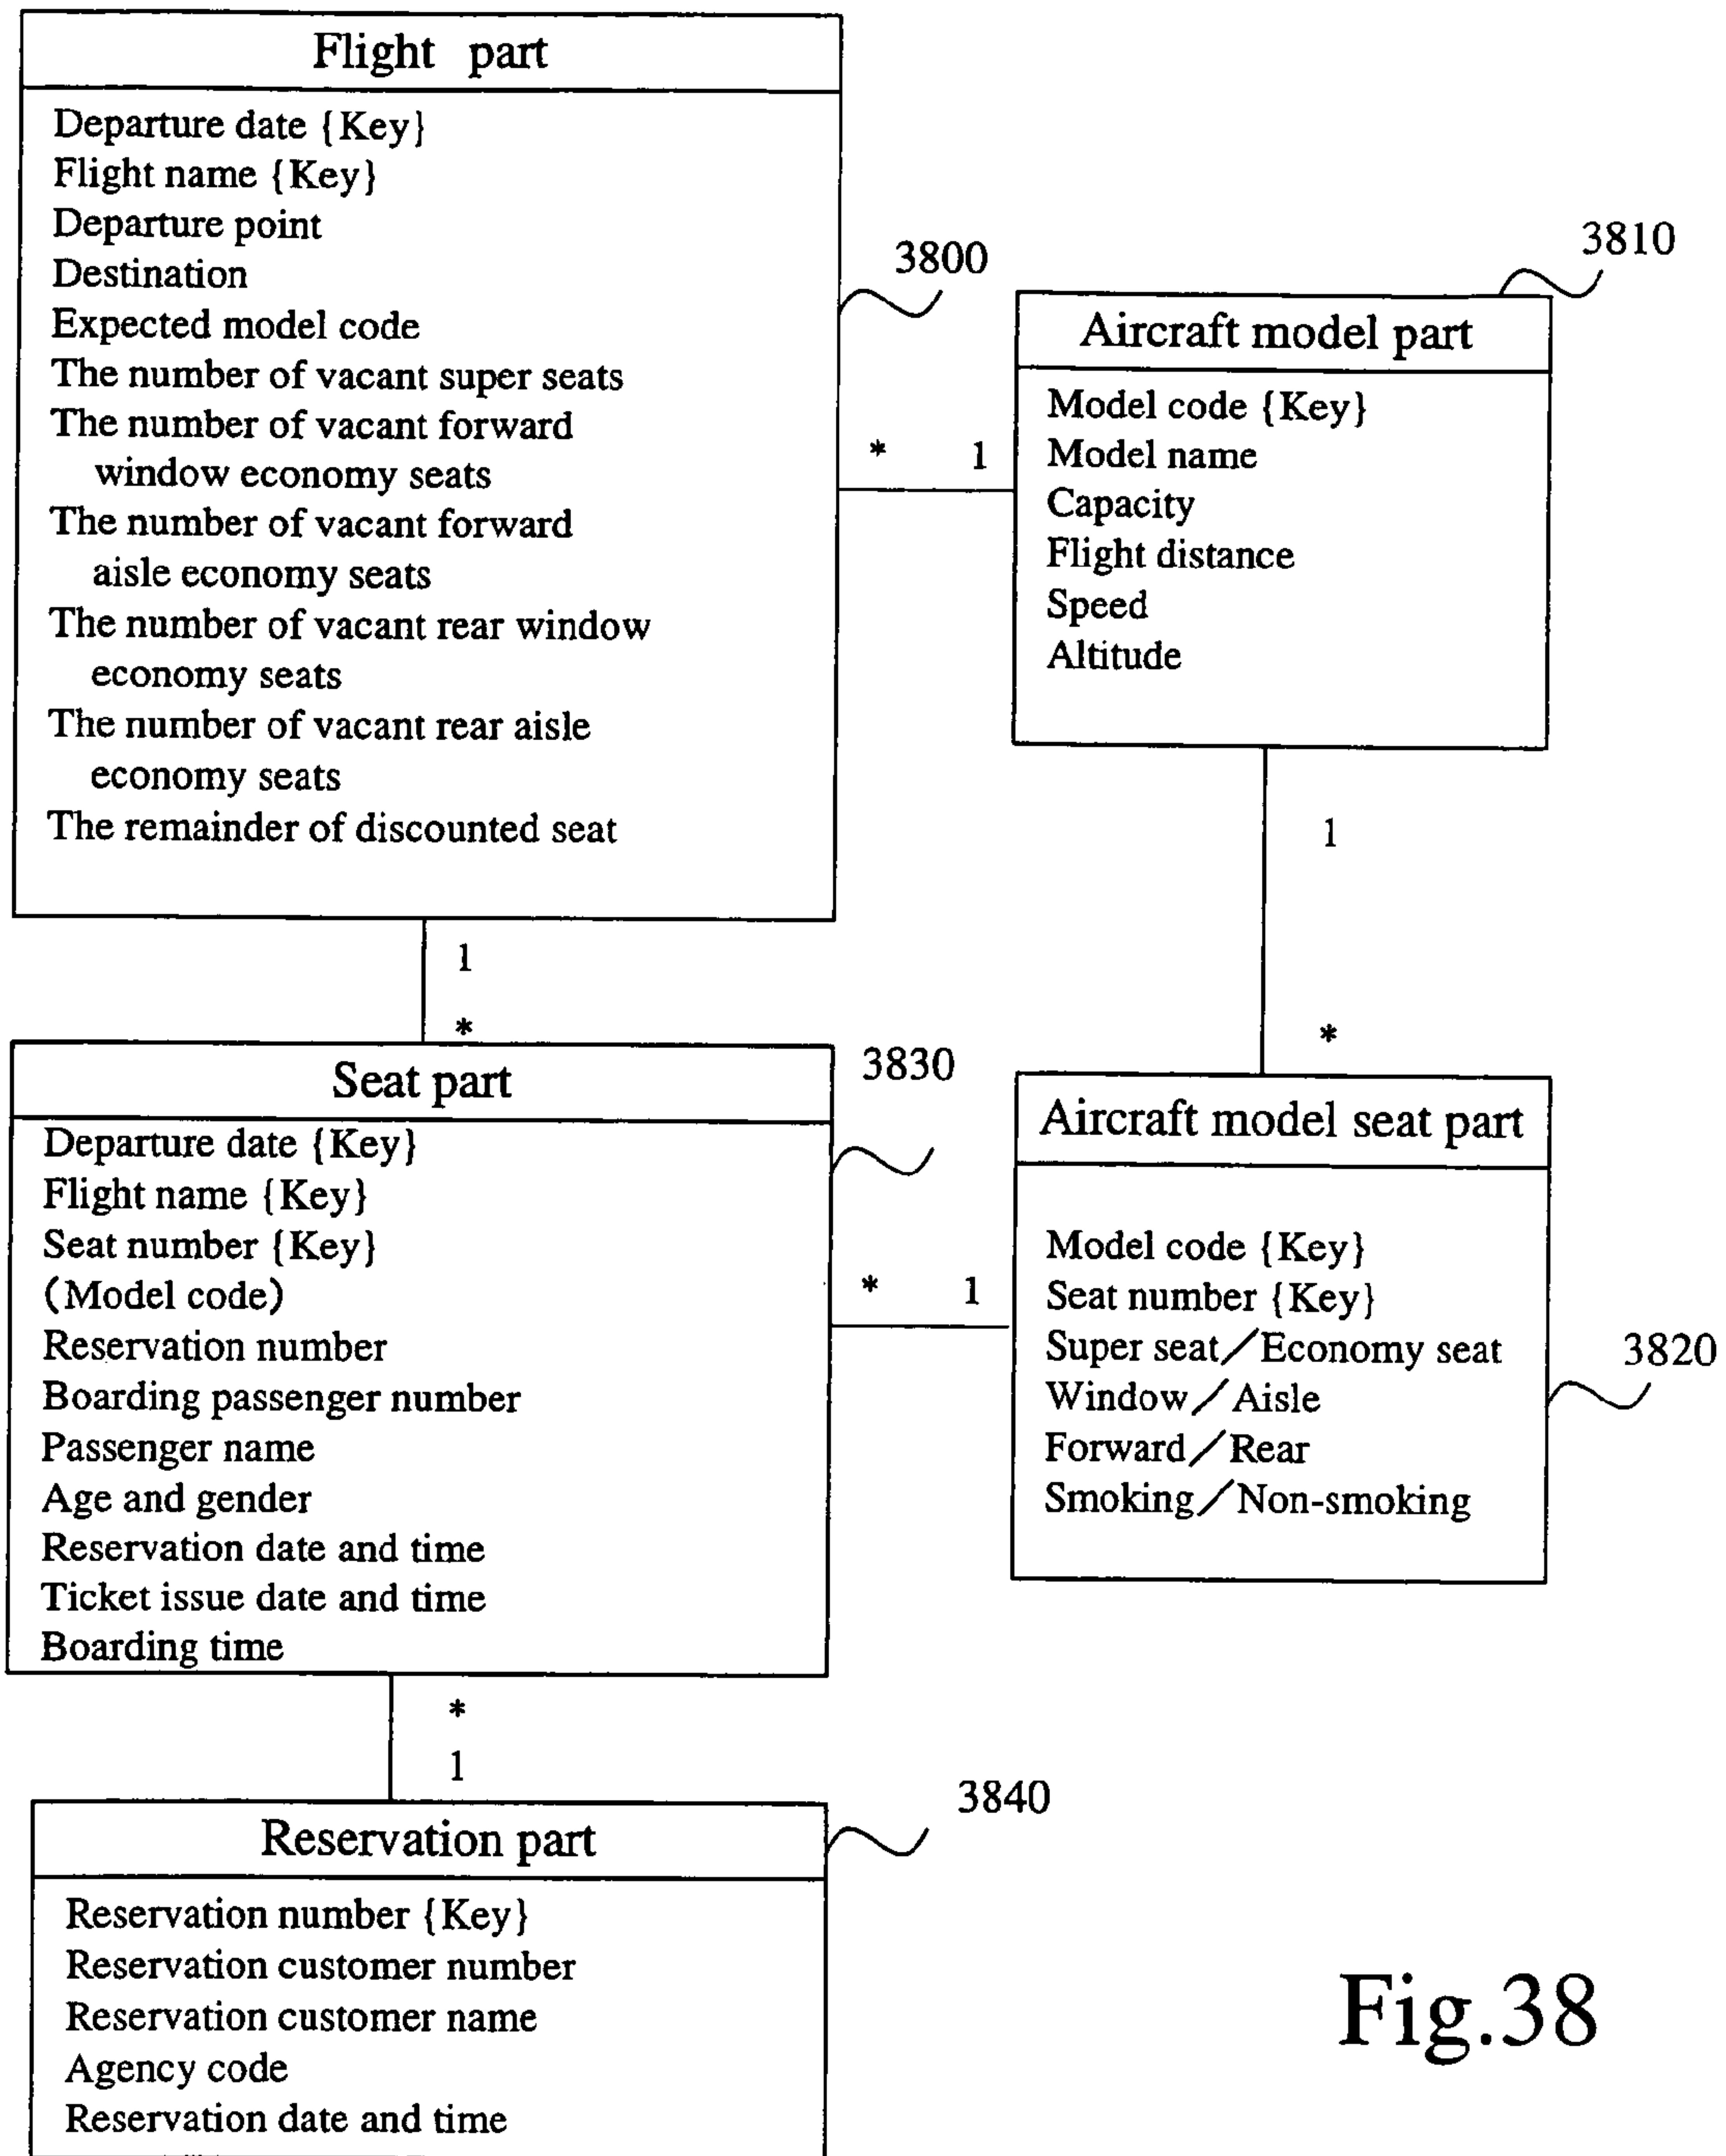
Flight part

Departure date {Key}
Flight name {Key}
Departure point
Destination
Expected model code
The number of vacant super seats
The number of vacant forward window economy seats
The number of vacant forward aisle economy seats
The number of vacant rear window economy seats
The number of vacant rear aisle economy seats
The remainder of discounted seat

3800

3810

Aircraft model part

Model code {Key}
Model name
Capacity
Flight distance
Speed
Altitude

*
1

1

1
*

*

Seat part

Departure date {Key}
Flight name {Key}
Seat number {Key}
(Model code)
Reservation number
Boarding passenger number
Passenger name
Age and gender
Reservation date and time
Ticket issue date and time
Boarding time

3830

Aircraft model seat part

Model code {Key}
Seat number {Key}
Super seat／Economy seat
Window／Aisle
Forward／Rear
Smoking／Non-smoking

*
1

3820

*
1

3840

Reservation part

Reservation number {Key}
Reservation customer number
Reservation customer name
Agency code
Reservation date and time

Fig.38